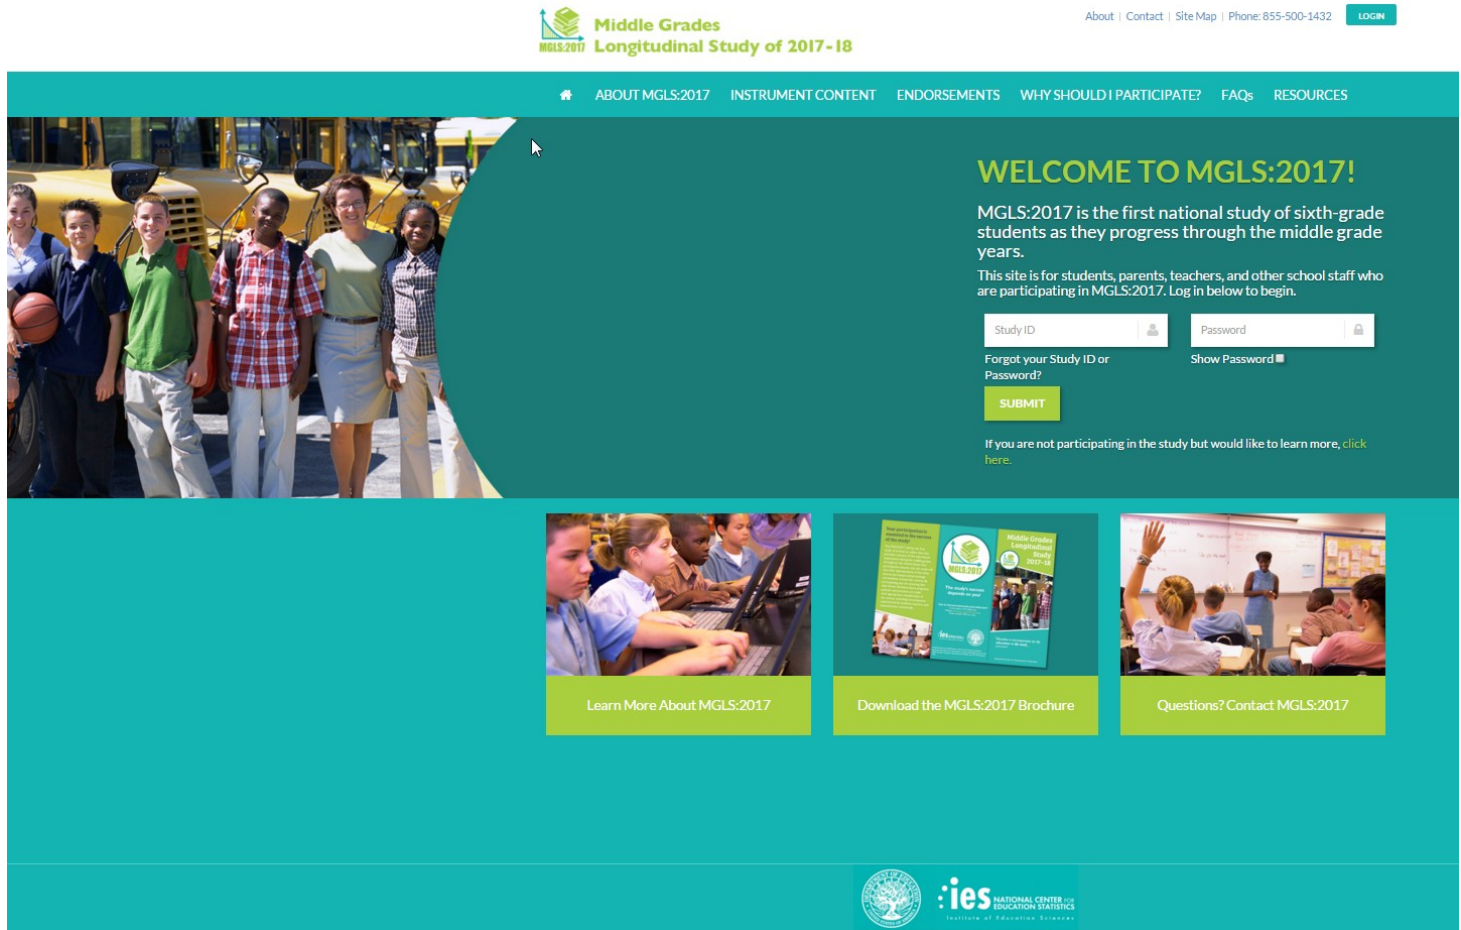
MGLS:2017 Middle Grades Longitudinal Study of 2017-18

About | Contact | Site Map | Phone: 855-500-1432 LOGIN

ABOUT MGLS:2017 INSTRUMENT CONTENT ENDORSEMENTS WHY SHOULD I PARTICIPATE? FAQs RESOURCES

WELCOME TO MGLS:2017!

MGLS:2017 is the first national study of sixth-grade students as they progress through the middle grade years.

This site is for students, parents, teachers, and other school staff who are participating in MGLS:2017. Log in below to begin.

Study ID

Password

Forgot your Study ID or Password?

Show Password

SUBMIT

If you are not participating in the study but would like to learn more, click here.

Learn More About MGLS:2017

Download the MGLS:2017 Brochure

Questions? Contact MGLS:2017

ies NATIONAL CENTER FOR EDUCATION STATISTICS Institute of Education Sciences